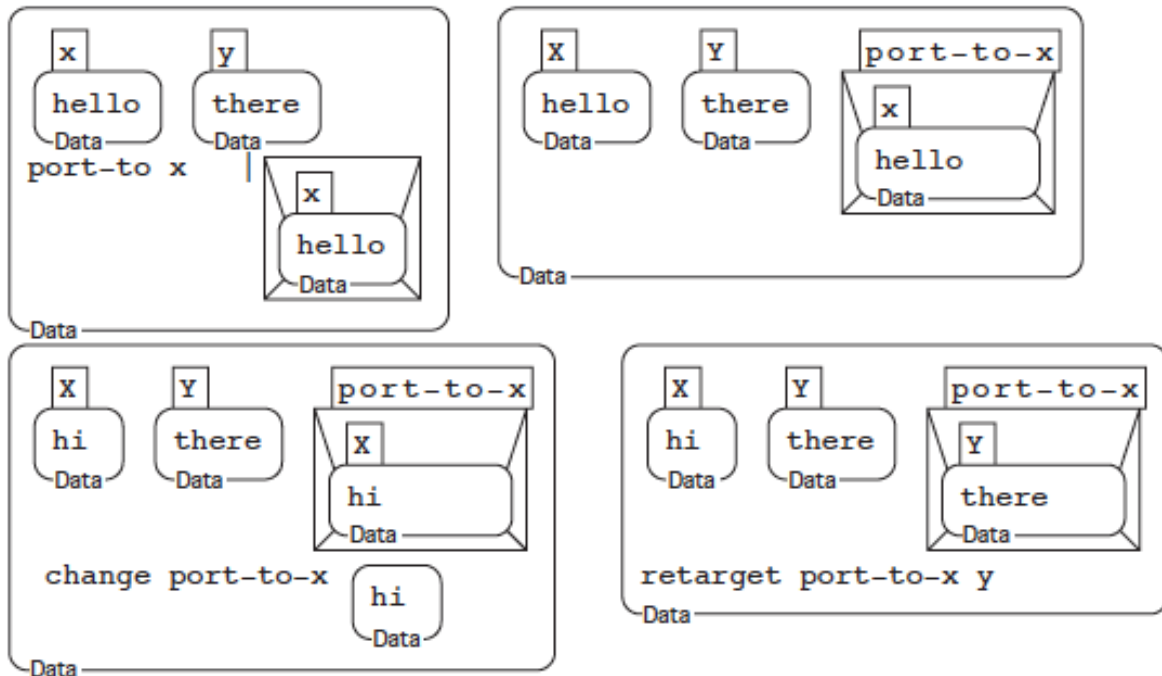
x
hello
Data
y
there
Data
port-to x
x
hello
Data
Data

X
hello
Data
Y
there
Data
port-to-x
x
hello
Data
Data

X
hi
Data
Y
there
Data
port-to-x
X
hi
Data
change port-to-x
hi
Data
Data

X
hi
Data
Y
there
Data
port-to-x
Y
there
Data
retarget port-to-x y
Data